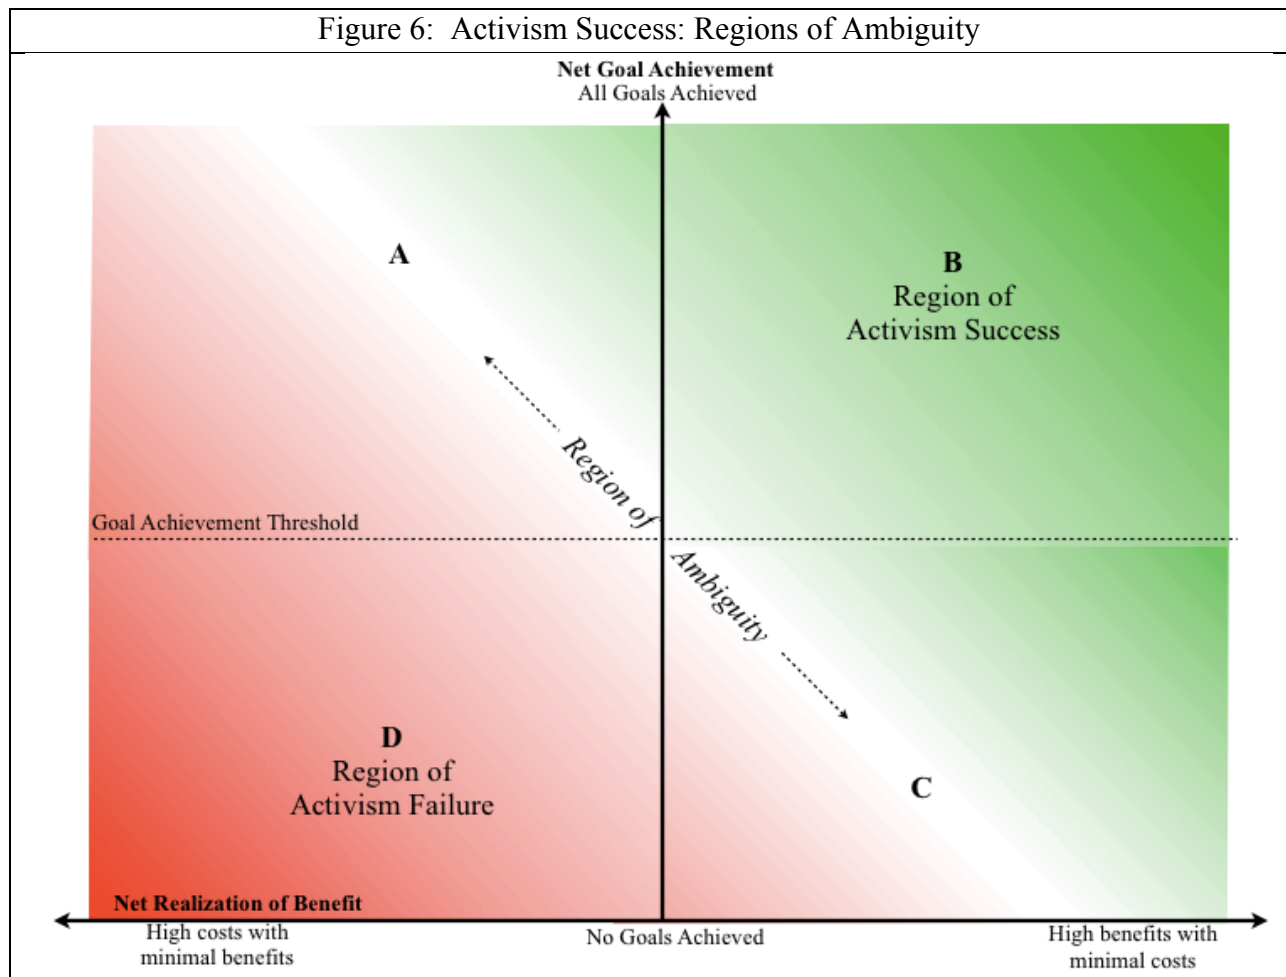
Figure 6: Activism Success: Regions of Ambiguity

Net Goal Achievement
All Goals Achieved

A

B
Region of
Activism Success

Region of Ambiguity

Goal Achievement Threshold

D
Region of
Activism Failure

C

Net Realization of Benefit

High costs with minimal benefits

No Goals Achieved

High benefits with minimal costs